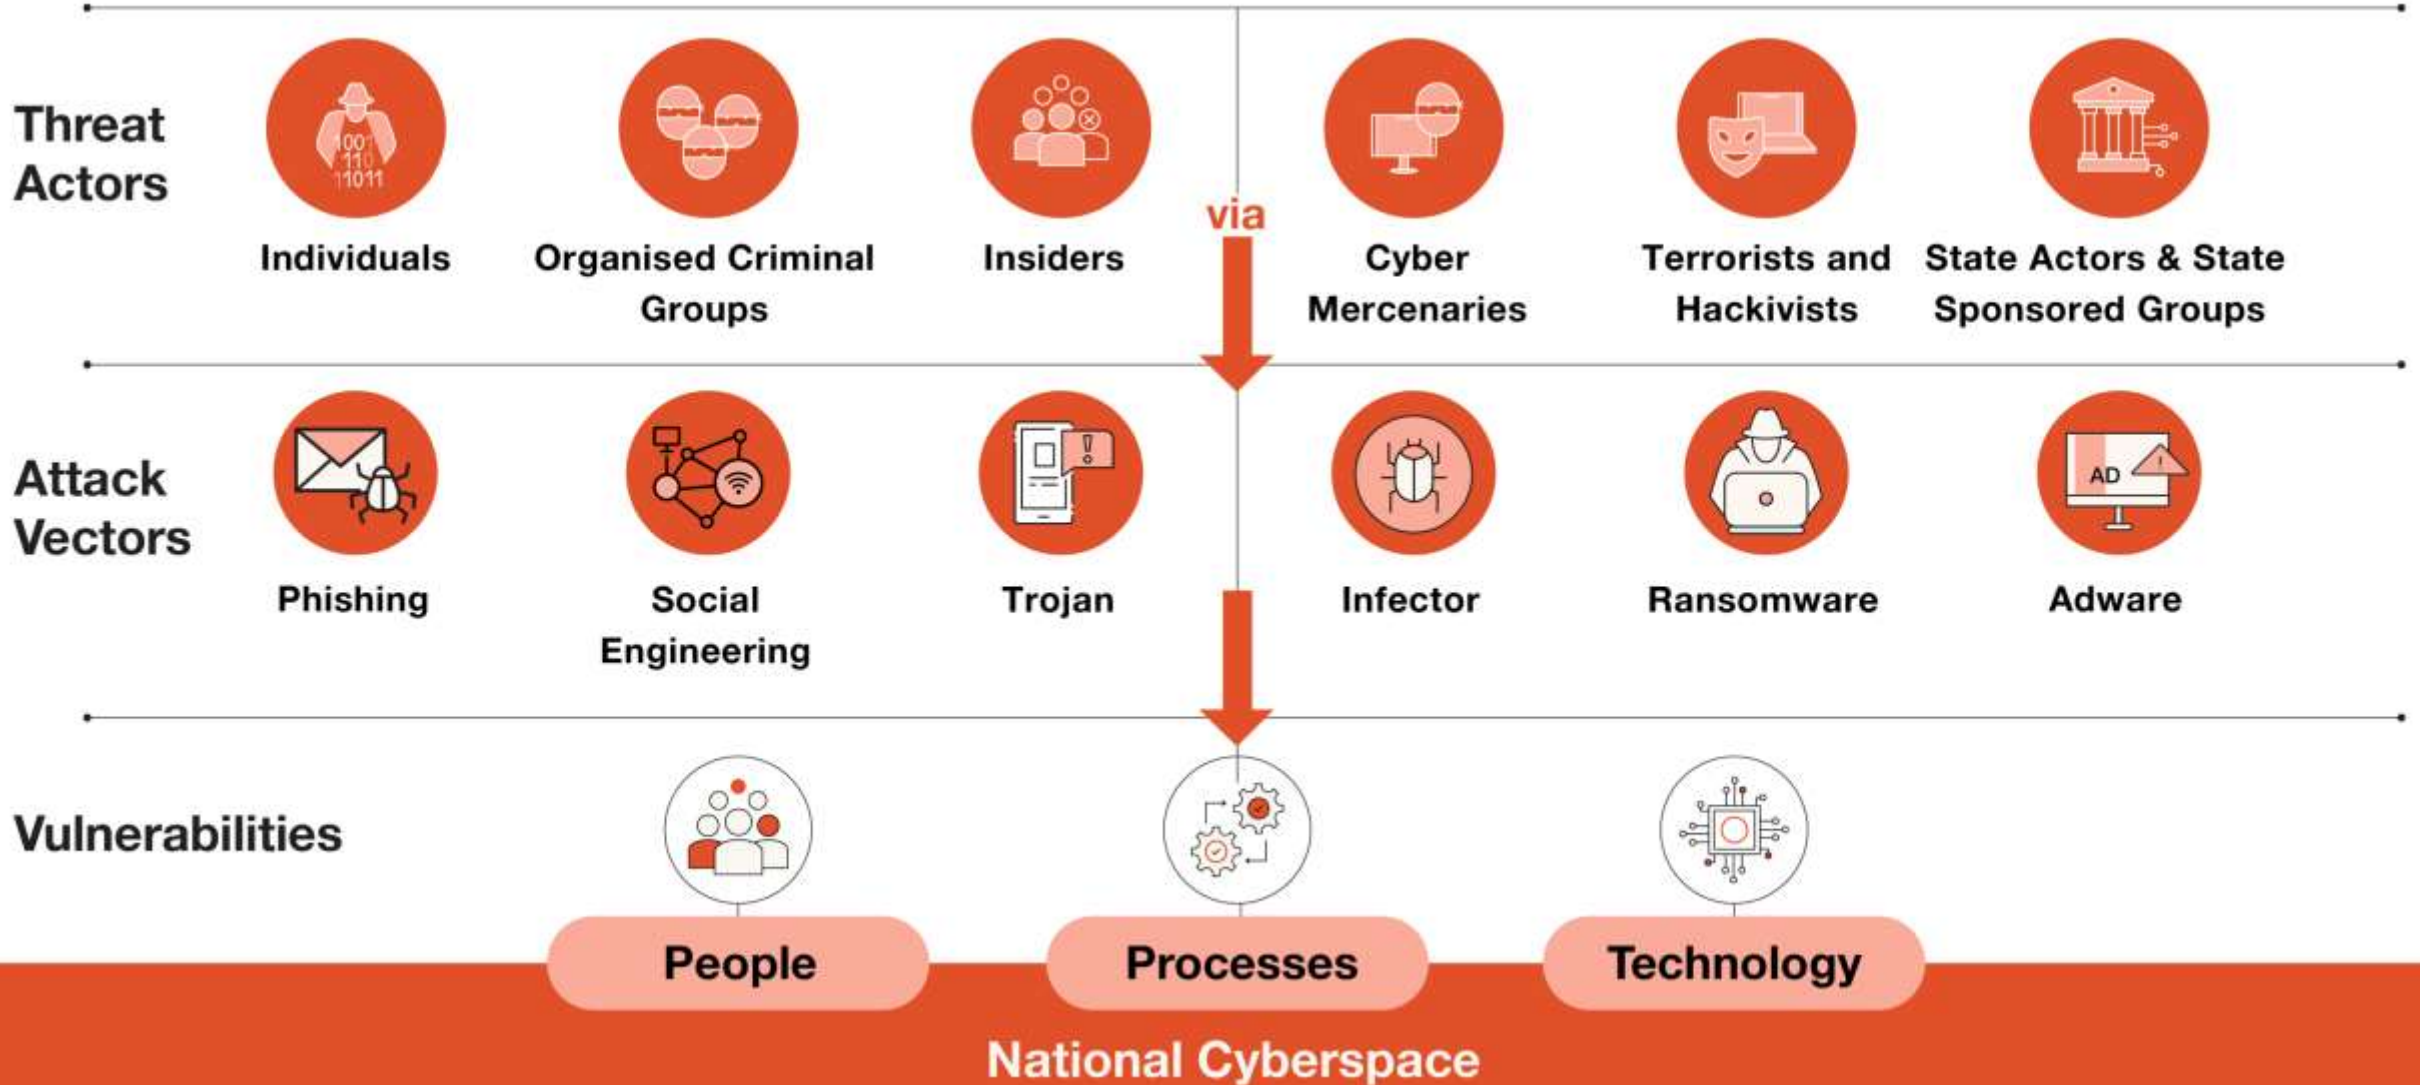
Threat Actors

Individuals

Organised Criminal Groups

Insiders

via

Cyber Mercenaries

Terrorists and Hackivists

State Actors & State Sponsored Groups

Attack Vectors

Phishing

Social Engineering

Trojan

Infector

Ransomware

AD

Adware

Vulnerabilities

People

Processes

Technology

National Cyberspace